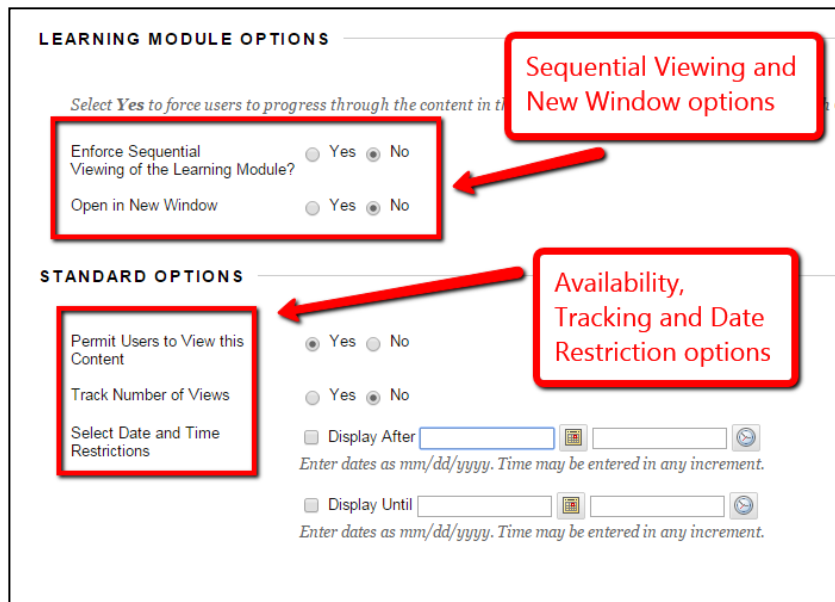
LEARNING MODULE OPTIONS

Sequential Viewing and New Window options

Select Yes to force users to progress through the content in th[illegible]

Enforce Sequential Viewing of the Learning Module? Yes No

Open in New Window Yes No

STANDARD OPTIONS

Availability, Tracking and Date Restriction options

Permit Users to View this Content Yes No

Track Number of Views Yes No

Select Date and Time Restrictions

Display After

Enter dates as mm/dd/yyyy. Time may be entered in any increment.

Display Until

Enter dates as mm/dd/yyyy. Time may be entered in any increment.